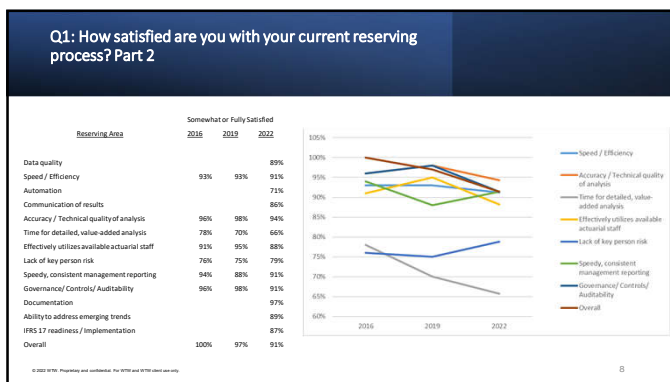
Q1: How satisfied are you with your current reserving process? Part 2

Somewhat or Fully Satisfied

| Reserving Area | 2016 | 2019 | 2022 |
|---|---|---|---|
| Data quality | | | 89% |
| Speed / Efficiency | 93% | 93% | 91% |
| Automation | | | 71% |
| Communication of results | | | 86% |
| Accuracy / Technical quality of analysis | 96% | 98% | 94% |
| Time for detailed, value-added analysis | 78% | 70% | 66% |
| Effectively utilizes available actuarial staff | 91% | 95% | 88% |
| Lack of key person risk | 76% | 75% | 79% |
| Speedy, consistent management reporting | 94% | 88% | 91% |
| Governance/ Controls/ Auditability | 96% | 98% | 91% |
| Documentation | | | 97% |
| Ability to address emerging trends | | | 89% |
| IFRS 17 readiness / Implementation | | | 87% |
| Overall | 100% | 97% | 91% |

105%
100%
95%
90%
85%
80%
75%
70%
65%
60%
2016
2019
2022

Speed / Efficiency
Accuracy / Technical quality of analysis
Time for detailed, value-added analysis
Effectively utilizes available actuarial staff
Lack of key person risk
Speedy, consistent management reporting
Governance/ Controls/ Auditability
Overall

© 2022 WTW. Proprietary and confidential. For WTW and WTW client use only.

8